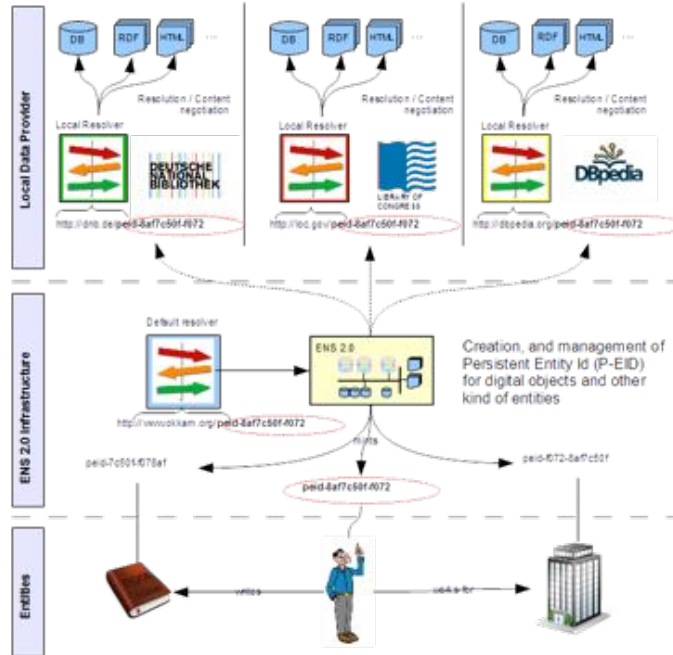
Local Data Provider

DB RDF HTML ...
Resolution / Content negotiation
Local Resolver
DEUTSCHE NATIONAL BIBLIOTHEK
http://dnb.de/peid-8af7c50f-f072

DB RDF HTML ...
Resolution / Content negotiation
Local Resolver
LIBRARY OF CONGRESS
http://loc.gov/peid-8af7c50f-f072

DB RDF HTML ...
Resolution / Content negotiation
Local Resolver
DBpedia
http://dbpedia.org/peid-8af7c50f-f072

ENS 2.0 Infrastructure

Default resolver
http://www.okkam.org/peid-8af7c50f-f072
ENS 2.0
Creation, and management of Persistent Entity Id (P-EID) for digital objects and other kind of entities
mints
peid-7c50f-f072af
peid-8af7c50f-f072
peid-f072-8af7c50f

Entities
writes
works for